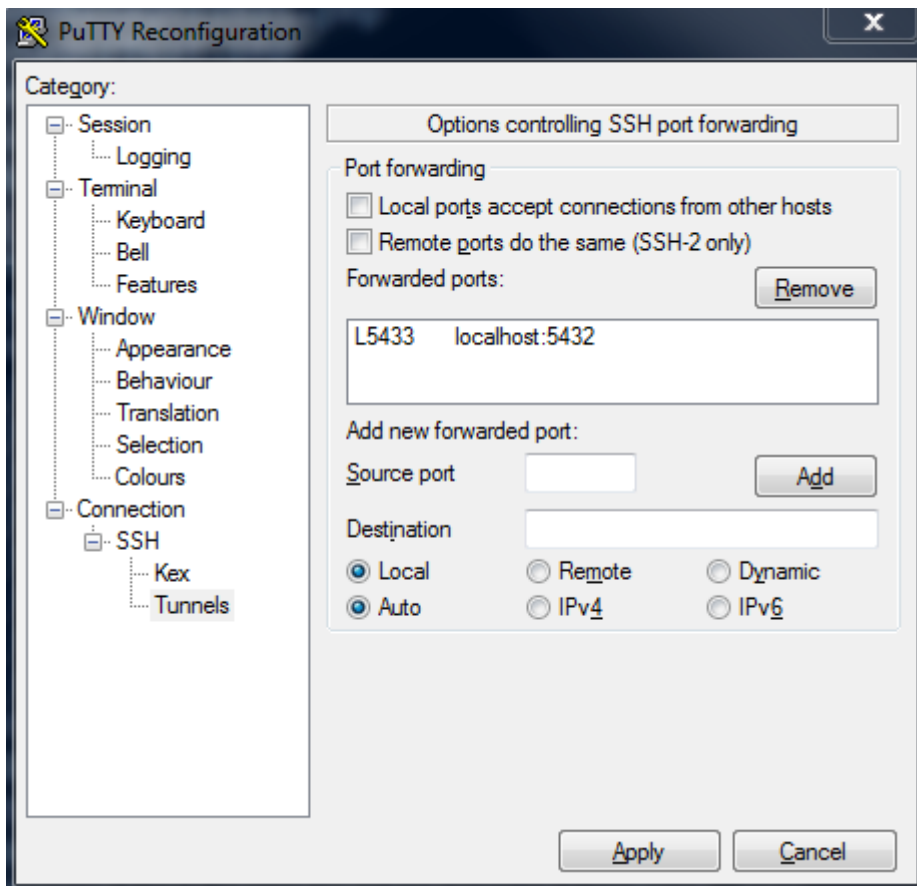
PuTTY Reconfiguration

Category:

Session
Logging
Terminal
Keyboard
Bell
Features
Window
Appearance
Behaviour
Translation
Selection
Colours
Connection
SSH
Kex
Tunnels

Options controlling SSH port forwarding

Port forwarding

Local ports accept connections from other hosts

Remote ports do the same (SSH-2 only)

Forwarded ports:

Remove

| L5433 | localhost:5432 |
|---|---|

Add new forwarded port:

Source port

Add

Destination

Local Remote Dynamic

Auto IPv4 IPv6

Apply Cancel